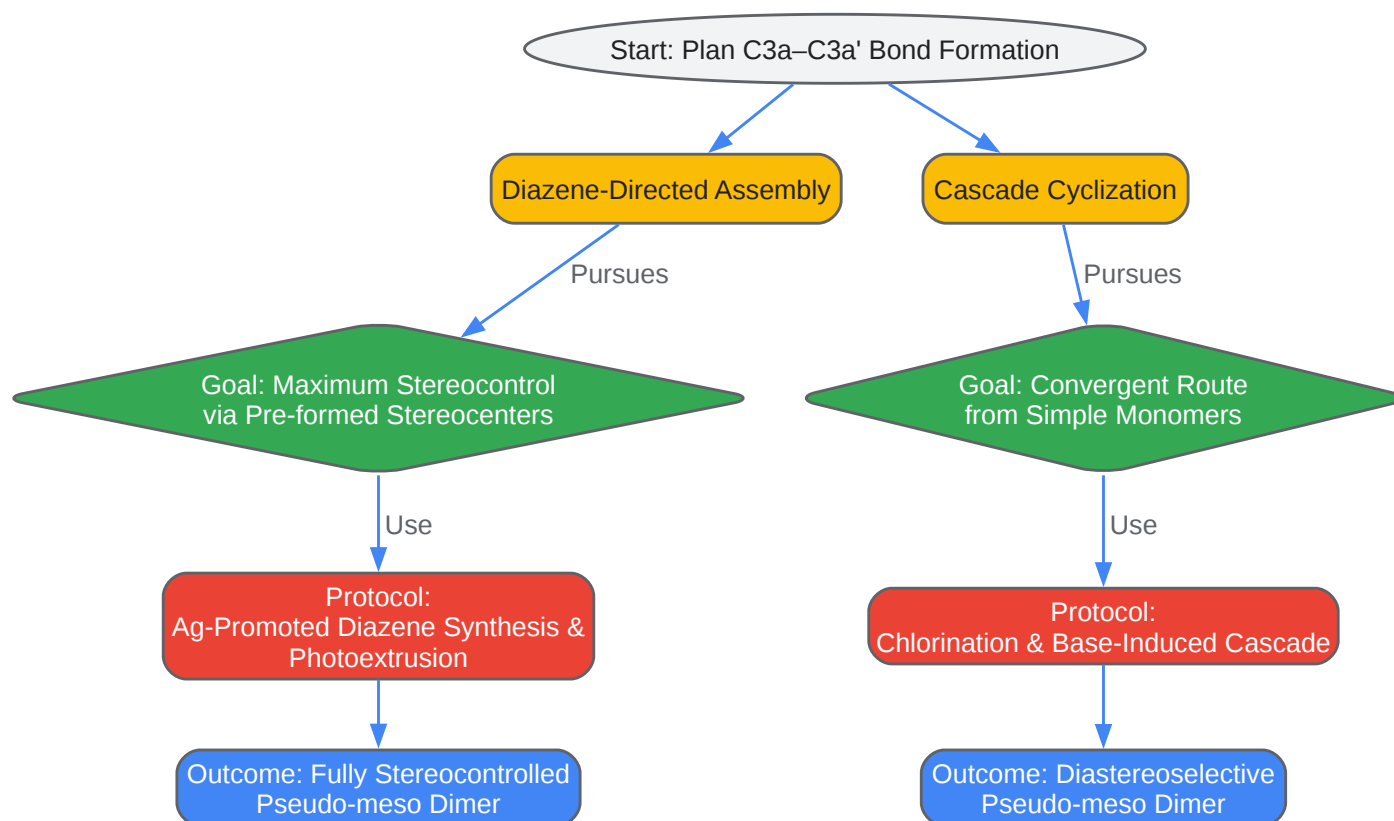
Start: Plan C3a–C3a' Bond Formation

Diazene-Directed Assembly

Cascade Cyclization

Pursues

Pursues

Goal: Maximum Stereocontrol via Pre-formed Stereocenters

Goal: Convergent Route from Simple Monomers

Use

Use

Protocol: Ag-Promoted Diazene Synthesis & Photoextrusion

Protocol: Chlorination & Base-Induced Cascade

Outcome: Fully Stereocontrolled Pseudo-meso Dimer

Outcome: Diastereoselective Pseudo-meso Dimer